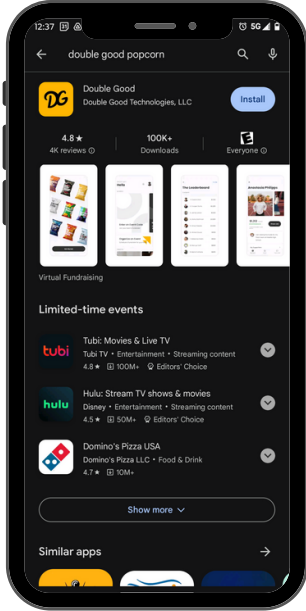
12:37

5G

double good popcorn

DG

Double Good

Double Good Technologies, LLC

Install

4.8 ★

4K reviews ⓘ

100K+

Downloads

Everyone ⓘ

Virtual Fundraising

Limited-time events

tubi

Tubi: Movies & Live TV

Tubi TV • Entertainment • Streaming content

4.8 ★ 100M+

hulu

Hulu: Stream TV shows & movies

Disney • Entertainment • Streaming content

4.5 ★ 50M+ Editors' Choice

Domino's Pizza USA

Domino's Pizza LLC • Food & Drink

4.7 ★ 10M+

Show more

Similar apps